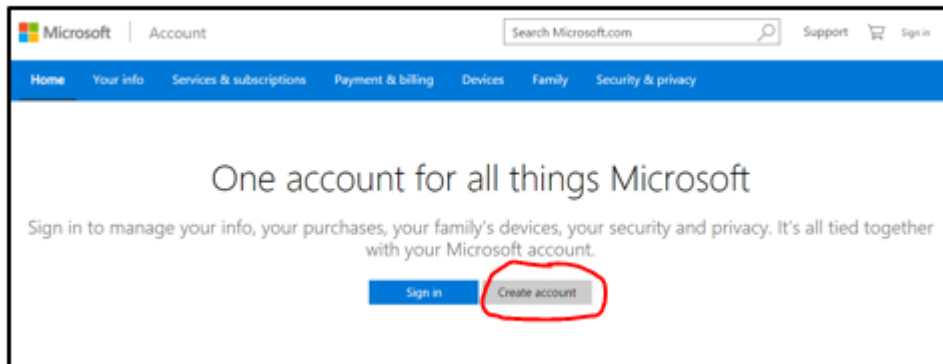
Microsoft | Account

Search Microsoft.com

Support

Sign in

Home Your info Services & subscriptions Payment & billing Devices Family Security & privacy

One account for all things Microsoft

Sign in to manage your info, your purchases, your family's devices, your security and privacy. It's all tied together with your Microsoft account.

Sign in

Create account